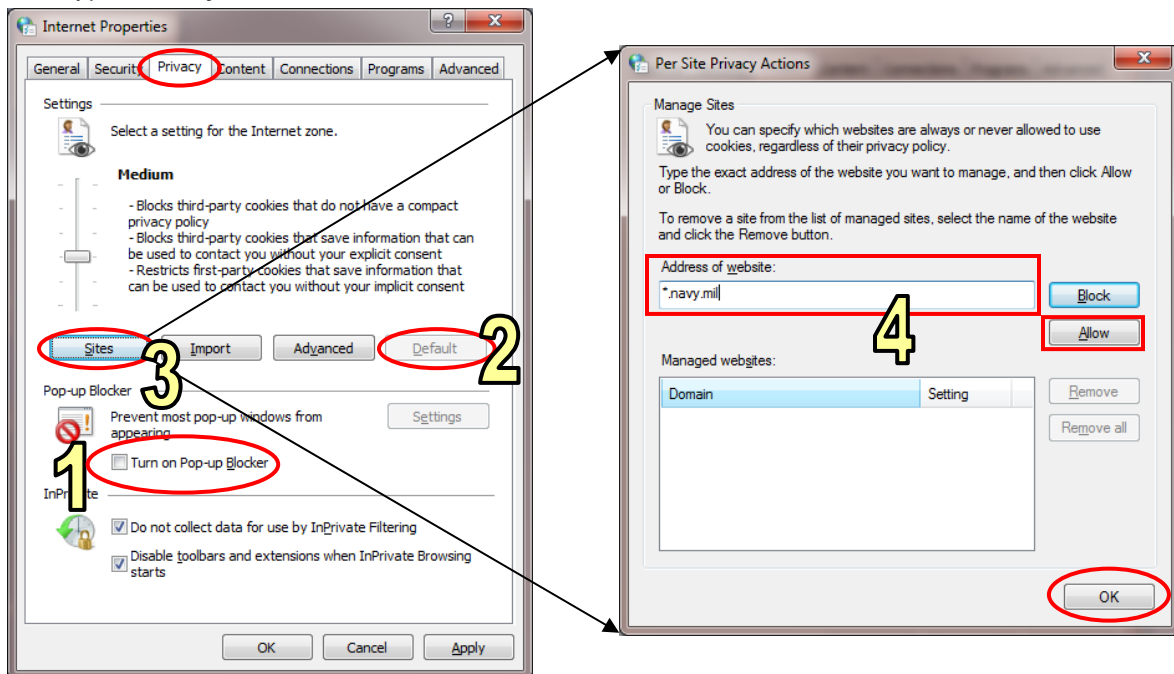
Internet Properties

?

General | Security | Privacy | Content | Connections | Programs | Advanced

Settings

Select a setting for the Internet zone.

Medium

- Blocks third-party cookies that do not have a compact privacy policy
- Blocks third-party cookies that save information that can be used to contact you without your explicit consent
- Restricts first-party cookies that save information that can be used to contact you without your implicit consent

Sites | Import | Advanced | Default

3

2

Pop-up Blocker

Prevent most pop-up windows from appearing

Settings

1

Turn on Pop-up Blocker

InPrivate

Do not collect data for use by InPrivate Filtering

Disable toolbars and extensions when InPrivate Browsing starts

OK | Cancel | Apply

Per Site Privacy Actions

Manage Sites

You can specify which websites are always or never allowed to use cookies, regardless of their privacy policy.

Type the exact address of the website you want to manage, and then click Allow or Block.

To remove a site from the list of managed sites, select the name of the website and click the Remove button.

Address of website:

*.navy.mil

Block

4

Allow

Managed websites:

| Domain | Setting |
|---|---|

Remove

Remove all

OK